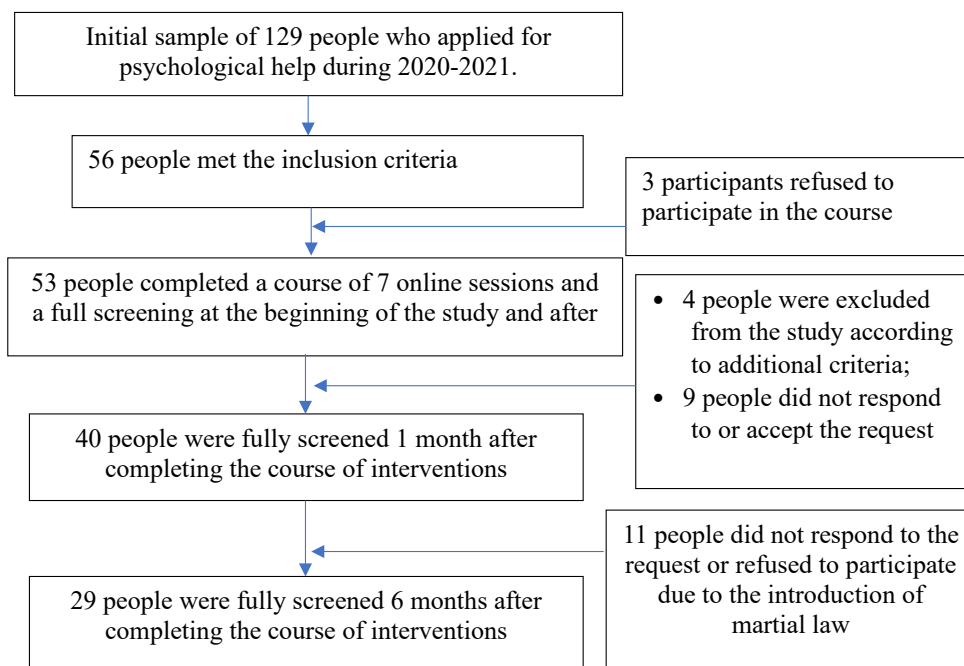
Initial sample of 129 people who applied for psychological help during 2020-2021.

56 people met the inclusion criteria

3 participants refused to participate in the course

53 people completed a course of 7 online sessions and a full screening at the beginning of the study and after

- 4 people were excluded from the study according to additional criteria;
- 9 people did not respond to or accept the request

40 people were fully screened 1 month after completing the course of interventions

11 people did not respond to the request or refused to participate due to the introduction of martial law

29 people were fully screened 6 months after completing the course of interventions